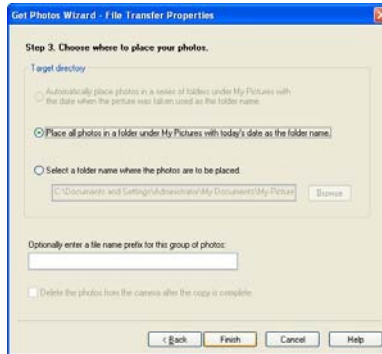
Get Photos Wizard - File Transfer Properties

Step 3. Choose where to place your photos.

Target directory

Automatically place photos in a series of folders under My Pictures with the date when the picture was taken used as the folder name.

Place all photos in a folder under My Pictures with today's date as the folder name.

Select a folder name where the photos are to be placed.

C:\Documents and Settings\Administrator\My Documents\My Pictures

Browse

Optionally enter a file name prefix for this group of photos:

Delete the photos from the camera after the copy is complete.

< Back

Finish

Cancel

Help